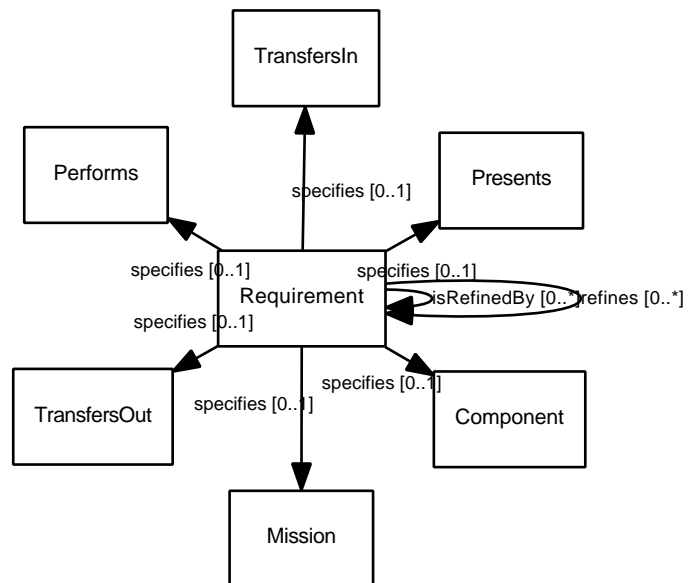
TransfersIn

Performs

Presents

specifies [0..1]

specifies [0..1]

specifies [0..1]

Requirement

isRefinedBy [0..*]

refines [0..*]

specifies [0..1]

specifies [0..1]

specifies [0..1]

TransfersOut

Component

Mission